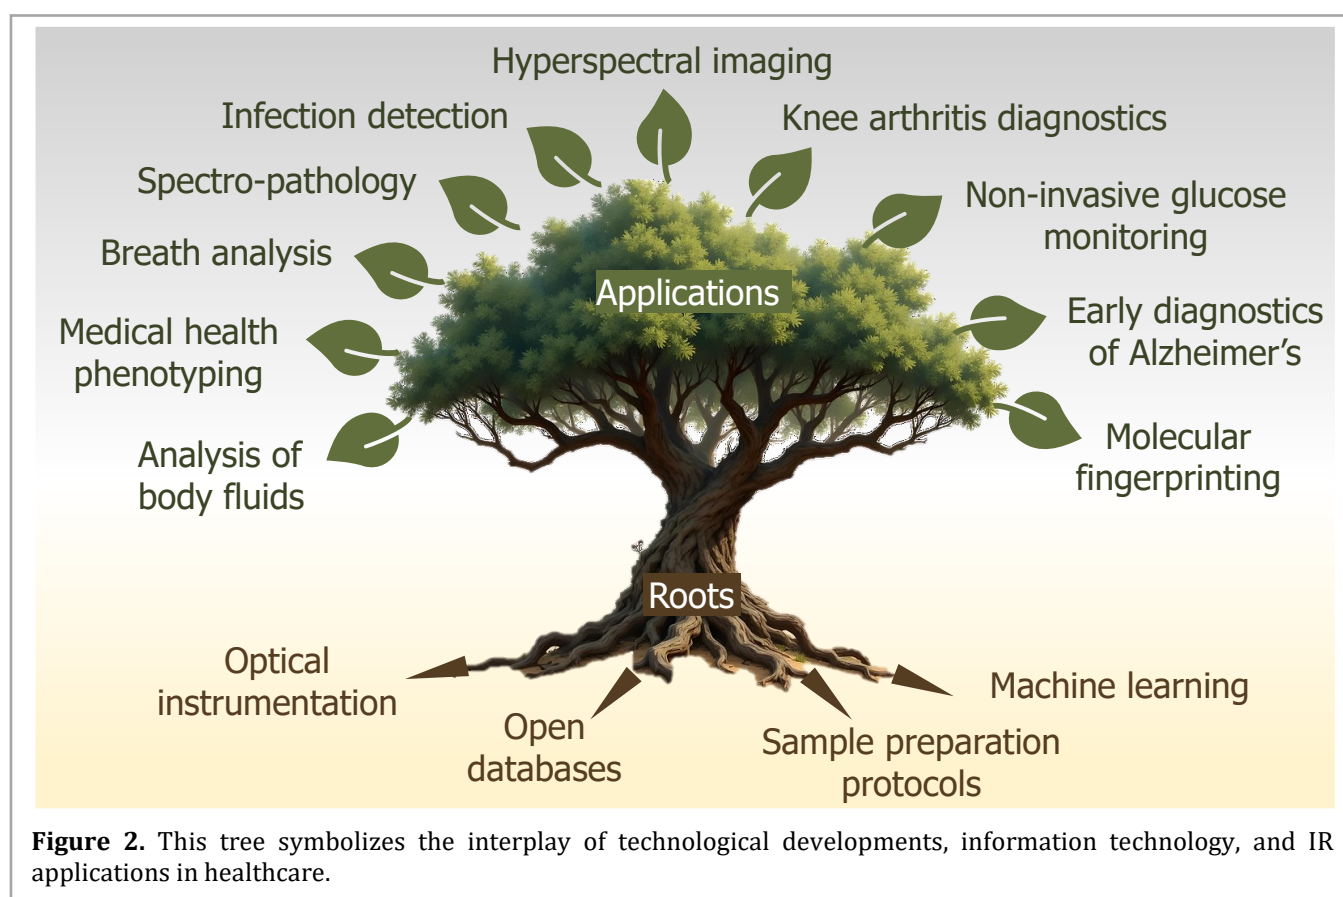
Hyperspectral imaging

Infection detection

Knee arthritis diagnostics

Spectro-pathology

Non-invasive glucose monitoring

Breath analysis

Applications

Medical health phenotyping

Early diagnostics of Alzheimer's

Analysis of body fluids

Molecular fingerprinting

Roots

Optical instrumentation

Machine learning

Open databases

Sample preparation protocols

**Figure 2.** This tree symbolizes the interplay of technological developments, information technology, and IR applications in healthcare.